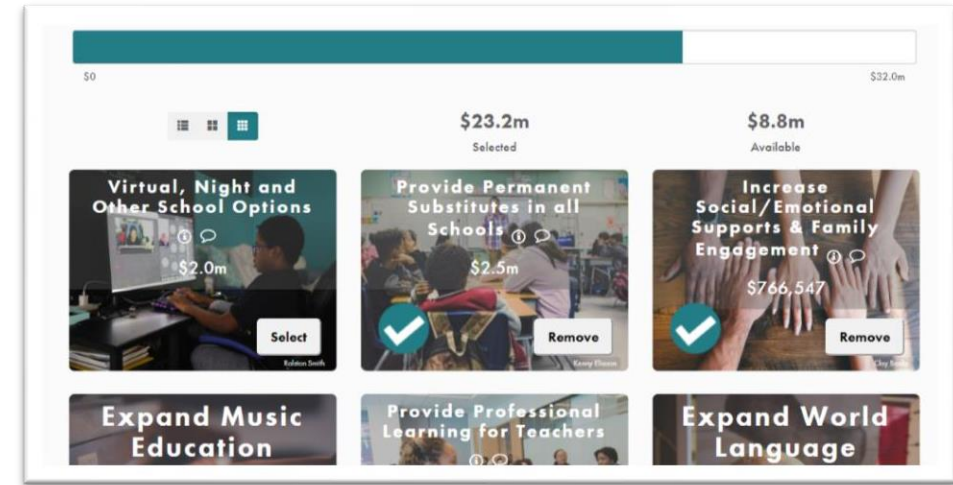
$0

$32.0m

$23.2m
Selected

$8.8m
Available

Virtual, Night and Other School Options

$2.0m

Select

Ralston Smith

Provide Permanent Substitutes in all Schools

$2.5m

Remove

Kenny Eliason

Increase Social/Emotional Supports & Family Engagement

$766,547

Remove

Clay Banks

Expand Music Education

Provide Professional Learning for Teachers

Expand World Language